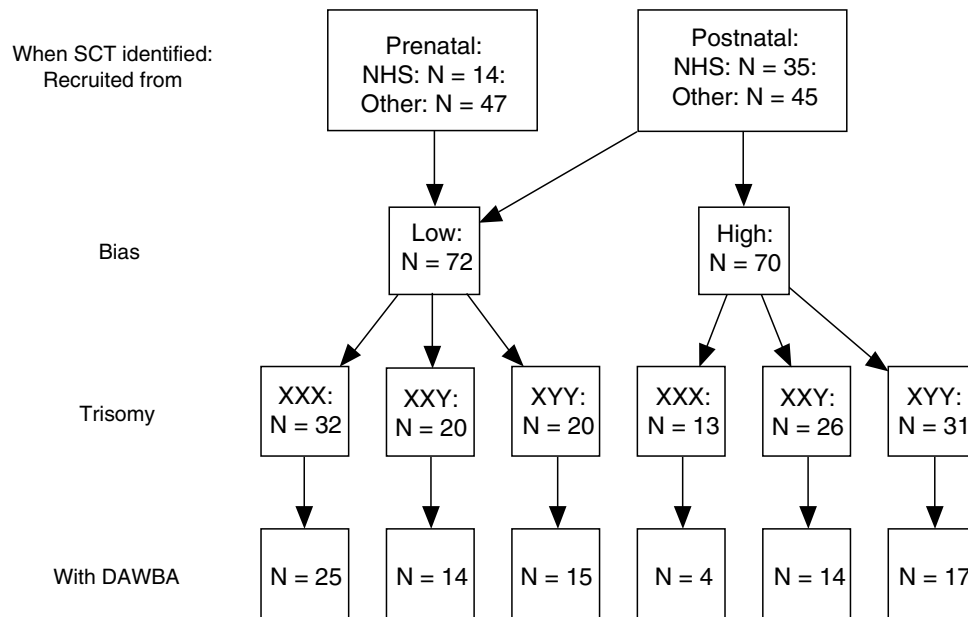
When SCT identified:
Recruited from

Prenatal:
NHS: N = 14:
Other: N = 47

Postnatal:
NHS: N = 35:
Other: N = 45

Bias

Low:
N = 72

High:
N = 70

Trisomy

XXX:
N = 32

XXY:
N = 20

XYY:
N = 20

XXX:
N = 13

XXY:
N = 26

XYY:
N = 31

With DAWBA

N = 25

N = 14

N = 15

N = 4

N = 14

N = 17